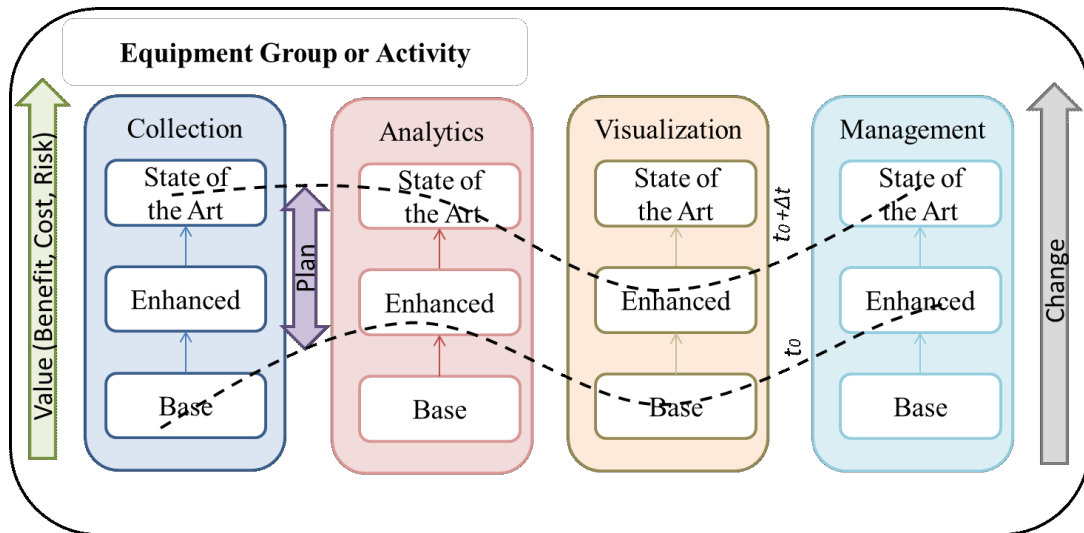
Equipment Group or Activity

Value (Benefit, Cost, Risk)

Collection

State of the Art

Enhanced

Base

Plan

Analytics

State of the Art

Enhanced

Base

Visualization

State of the Art

Enhanced

Base

$t_0+\Delta t$

$t_0$

Management

State of the Art

Enhanced

Base

Change